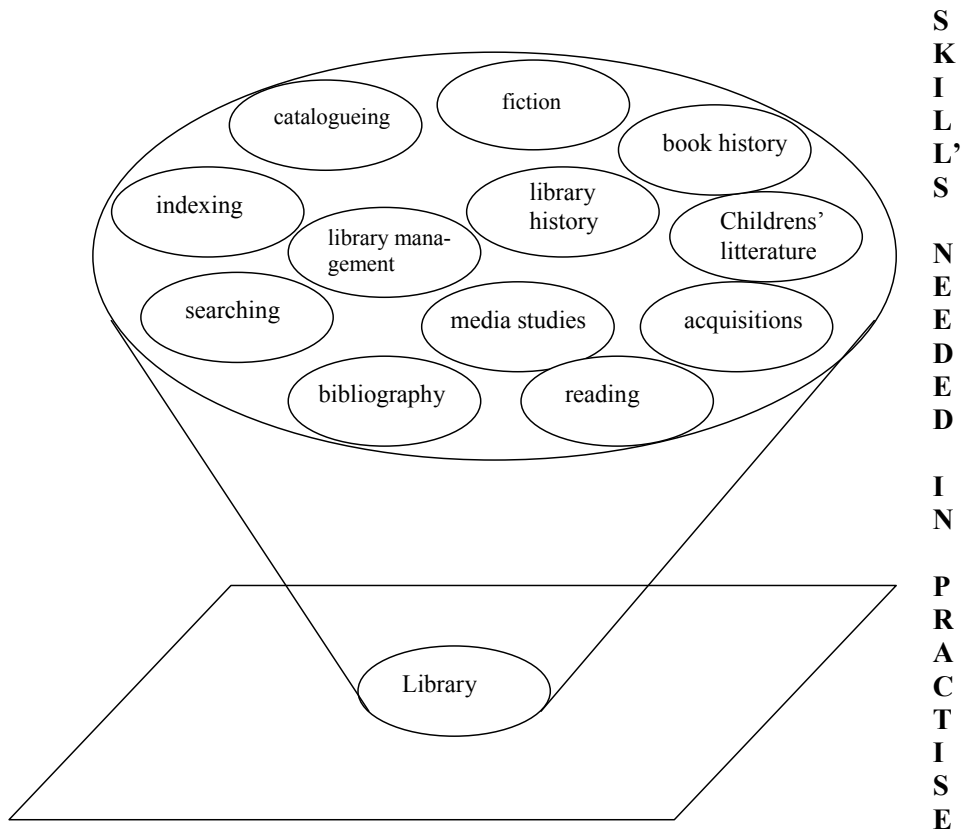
catalogueing

fiction

book history

indexing

library history

library management

Childrens' litterature

searching

media studies

acquisitions

bibliography

reading

Library

SKILL'S NEEDED IN PRACTISE